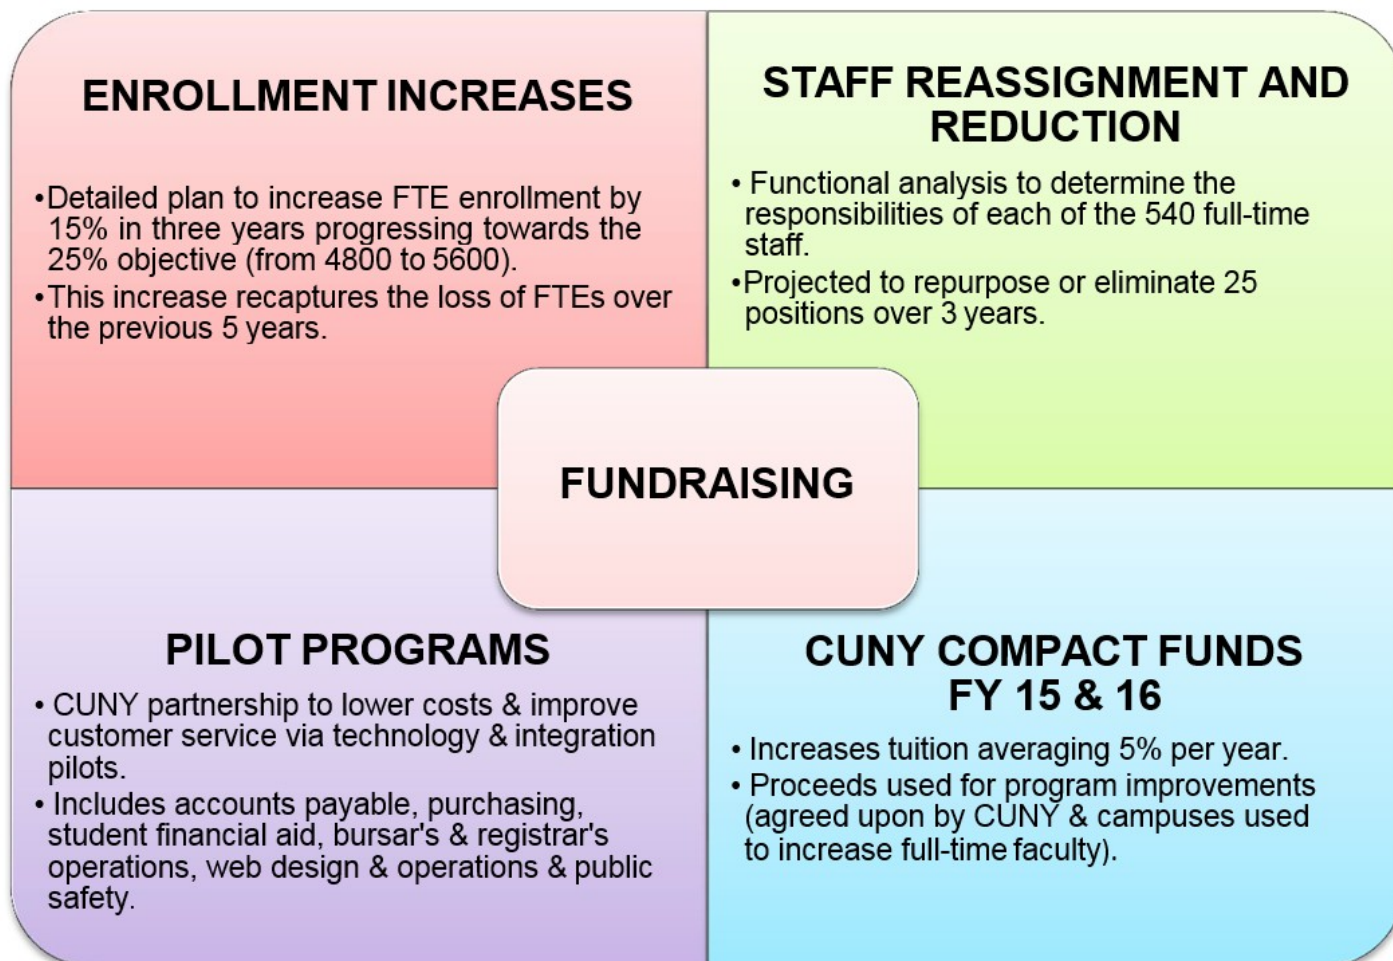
ENROLLMENT INCREASES

•Detailed plan to increase FTE enrollment by 15% in three years progressing towards the 25% objective (from 4800 to 5600).
•This increase recaptures the loss of FTEs over the previous 5 years.

STAFF REASSIGNMENT AND REDUCTION

• Functional analysis to determine the responsibilities of each of the 540 full-time staff.
•Projected to repurpose or eliminate 25 positions over 3 years.

FUNDRAISING

PILOT PROGRAMS

• CUNY partnership to lower costs & improve customer service via technology & integration pilots.
• Includes accounts payable, purchasing, student financial aid, bursar's & registrar's operations, web design & operations & public safety.

CUNY COMPACT FUNDS FY 15 & 16

• Increases tuition averaging 5% per year.
• Proceeds used for program improvements (agreed upon by CUNY & campuses used to increase full-time faculty).